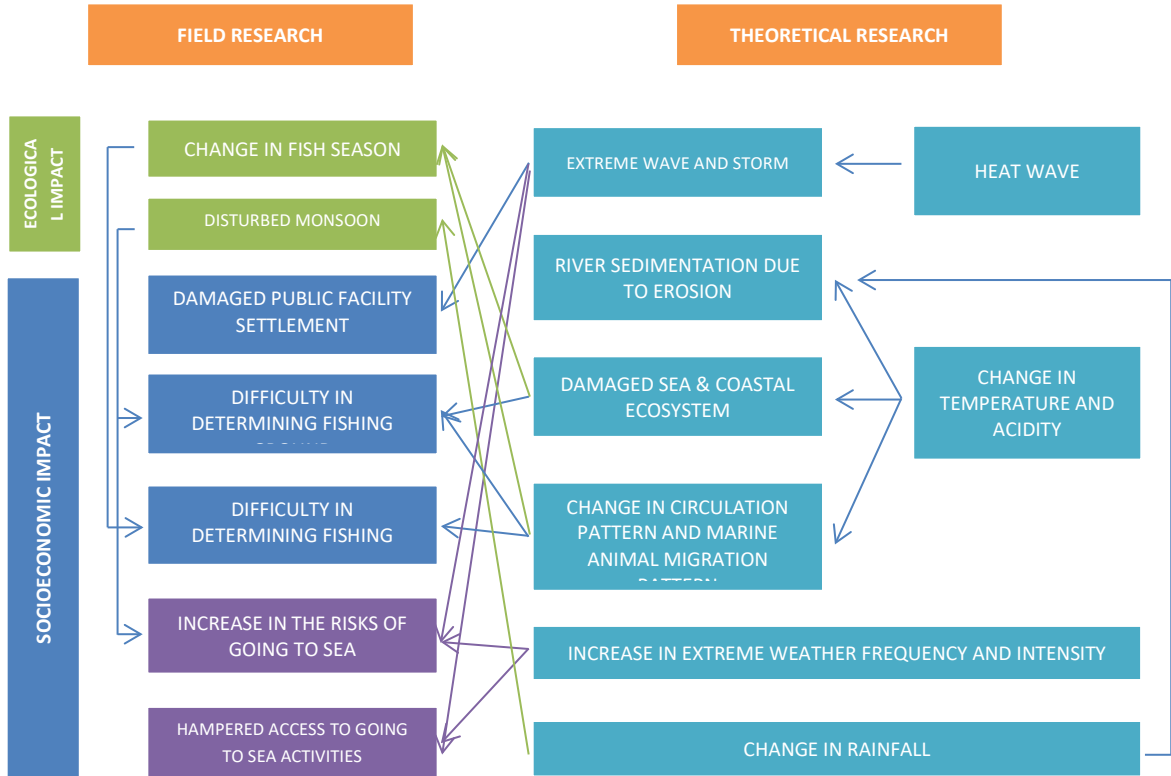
FIELD RESEARCH

THEORETICAL RESEARCH

ECOLOGICAL IMPACT

SOCIOECONOMIC IMPACT

CHANGE IN FISH SEASON

DISTURBED MONSOON

DAMAGED PUBLIC FACILITY SETTLEMENT

DIFFICULTY IN DETERMINING FISHING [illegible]

DIFFICULTY IN DETERMINING FISHING

INCREASE IN THE RISKS OF GOING TO SEA

HAMPERED ACCESS TO GOING TO SEA ACTIVITIES

EXTREME WAVE AND STORM

HEAT WAVE

RIVER SEDIMENTATION DUE TO EROSION

DAMAGED SEA & COASTAL ECOSYSTEM

CHANGE IN TEMPERATURE AND ACIDITY

CHANGE IN CIRCULATION PATTERN AND MARINE ANIMAL MIGRATION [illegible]

INCREASE IN EXTREME WEATHER FREQUENCY AND INTENSITY

CHANGE IN RAINFALL